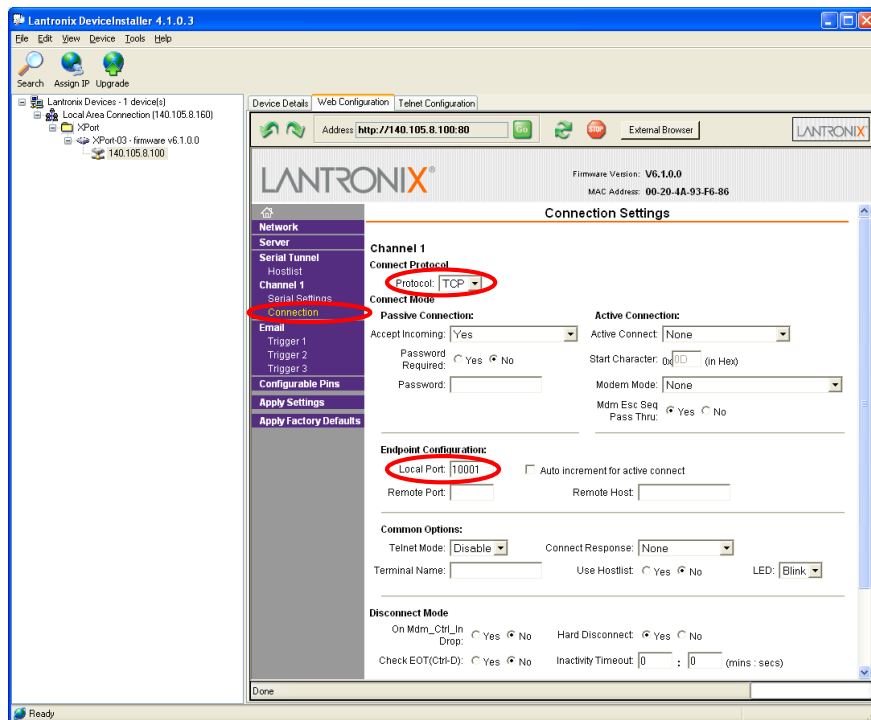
Lantronix DeviceInstaller 4.1.0.3

File Edit View Device Tools Help

Search Assign IP Upgrade

Lantronix Devices - 1 device(s)
Local Area Connection (140.105.8.160)
XPort
XPort-03 - firmware v6.1.0.0
140.105.8.100

Device Details Web Configuration Telnet Configuration

Address http://140.105.8.100:80 Go External Browser LANTRONIX

LANTRONIX

Firmware Version: V6.1.0.0
MAC Address: 00-20-4A-93-F6-86

Network
Server
Serial Tunnel
Hostlist
Channel 1
Serial Settings
Connection
Email
Trigger 1
Trigger 2
Trigger 3
Configurable Pins
Apply Settings
Apply Factory Defaults

Connection Settings

Channel 1
Connect Protocol
Protocol: TCP

Connect Mode
Passive Connection:
Accept Incoming: Yes
Password Required: Yes No
Password:

Active Connection:
Active Connect: None
Start Character: 0x 0D (in Hex)
Modem Mode: None
Mdm Esc Seq Pass Thru: Yes No

Endpoint Configuration:
Local Port: 10001
Auto increment for active connect
Remote Port:
Remote Host:

Common Options:
Telnet Mode: Disable
Connect Response: None
Terminal Name:
Use Hostlist: Yes No
LED: Blink

Disconnect Mode
On Mdm_Ctrl_In Drop: Yes No
Hard Disconnect: Yes No
Check EOT(Ctrl-D): Yes No
Inactivity Timeout: 0 : 0 (mins : secs)

Done

Ready